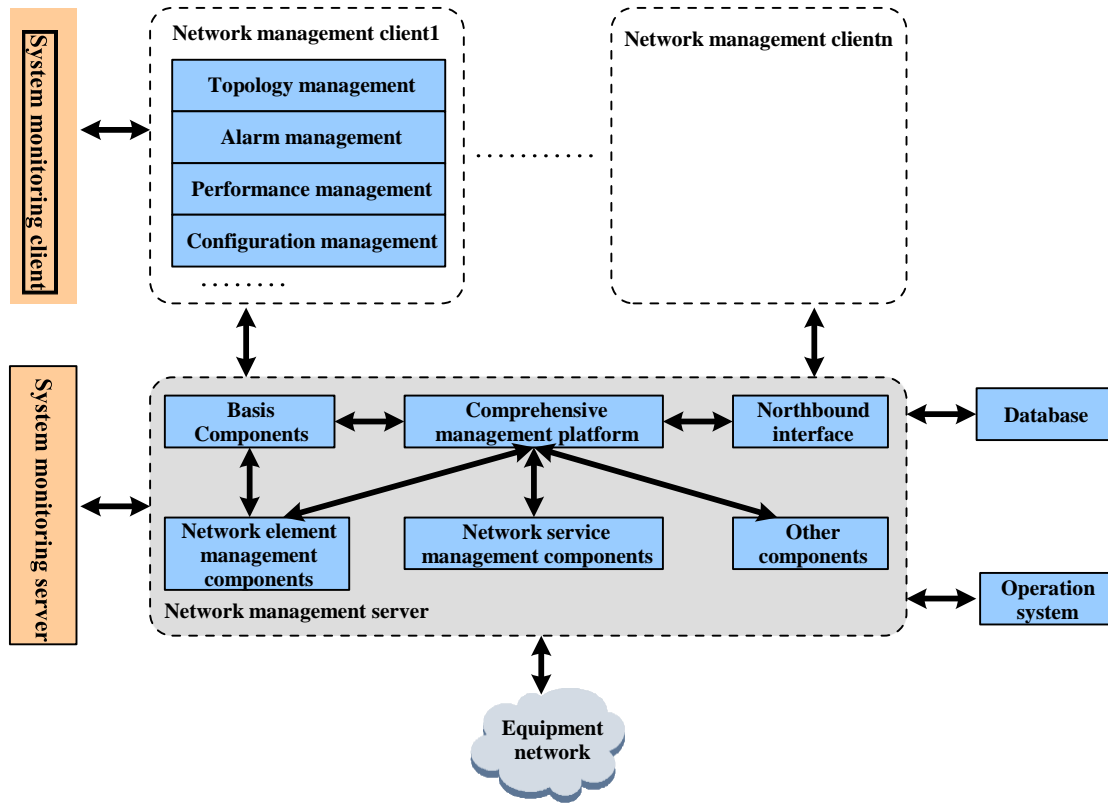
System monitoring client

Network management client1

Topology management

Alarm management

Performance management

Configuration management

........

.........

Network management clientn

System monitoring server

Basis Components

Comprehensive management platform

Northbound interface

Database

Network element management components

Network service management components

Other components

Network management server

Operation system

Equipment network